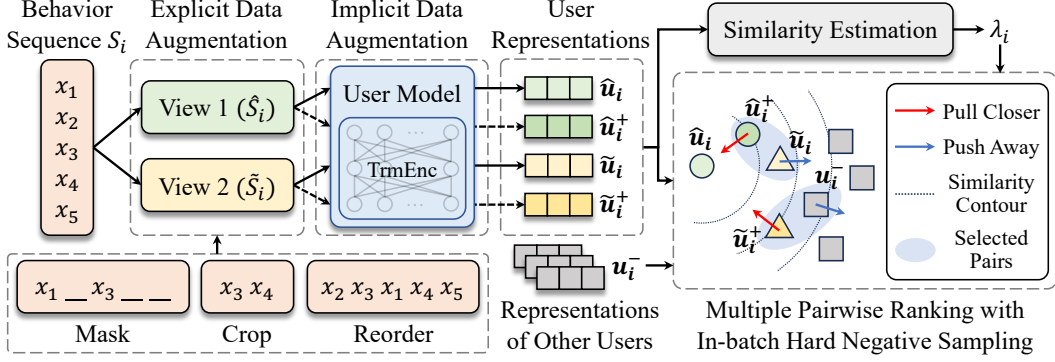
Behavior Sequence $S_i$

Explicit Data Augmentation

Implicit Data Augmentation

User Representations

Similarity Estimation

$\lambda_i$

$x_1$
$x_2$
$x_3$
$x_4$
$x_5$

View 1 ($\hat{S}_i$)

View 2 ($\tilde{S}_i$)

User Model

TrmEnc

$\hat{u}_i$
$\hat{u}_i^+$
$\tilde{u}_i$
$\tilde{u}_i^+$

$\hat{u}_i^+$
$\hat{u}_i$
$\tilde{u}_i$
$u_i^-$
$\tilde{u}_i^+$

Pull Closer
Push Away
Similarity Contour
Selected Pairs

$x_1$ __ $x_3$ __ __

$x_3$ $x_4$

$x_2$ $x_3$ $x_1$ $x_4$ $x_5$

Mask

Crop

Reorder

$u_i^-$

Representations of Other Users

Multiple Pairwise Ranking with In-batch Hard Negative Sampling